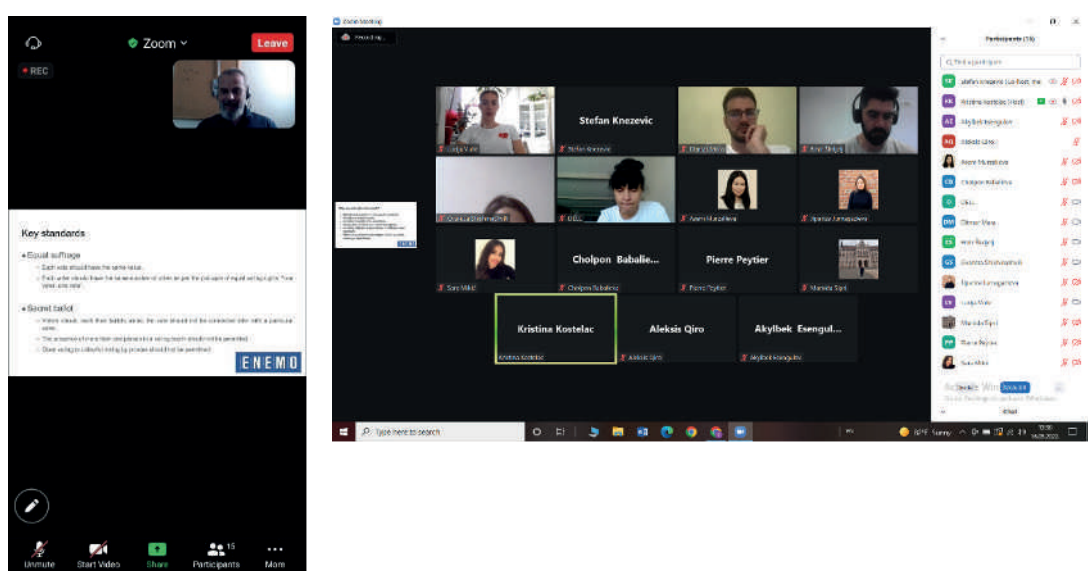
Zoom

Leave

REC

Key standards

• Equal suffrage

– Each vote should have the same value.

– Each voter should have the same number of votes as per the principle of equal voting rights "one voter, one vote".

• Secret ballot

– Voters should mark their ballots alone; the vote should not be connected later with a particular voter.

– The sequence of ballot and placement of voting booth should not be permitted.

– Open voting or collective voting by proxies should not be permitted.

ENEMO

Unmute

Start Video

Share

15

Participants

More

Zoom Meeting

Recording...

Participants (16)

Find a participant

Stefan Knezevic

Cholpon Babalie...

Pierre Peytier

Kristina Kostelac

Aleksis Qiro

Akylbek Esengul...

Stefan Knezevic

Cholpon Babalieva

Pierre Peytier

Kristina Kostelac

Aleksis Qiro

Akylbek Esengulov

Type here to search